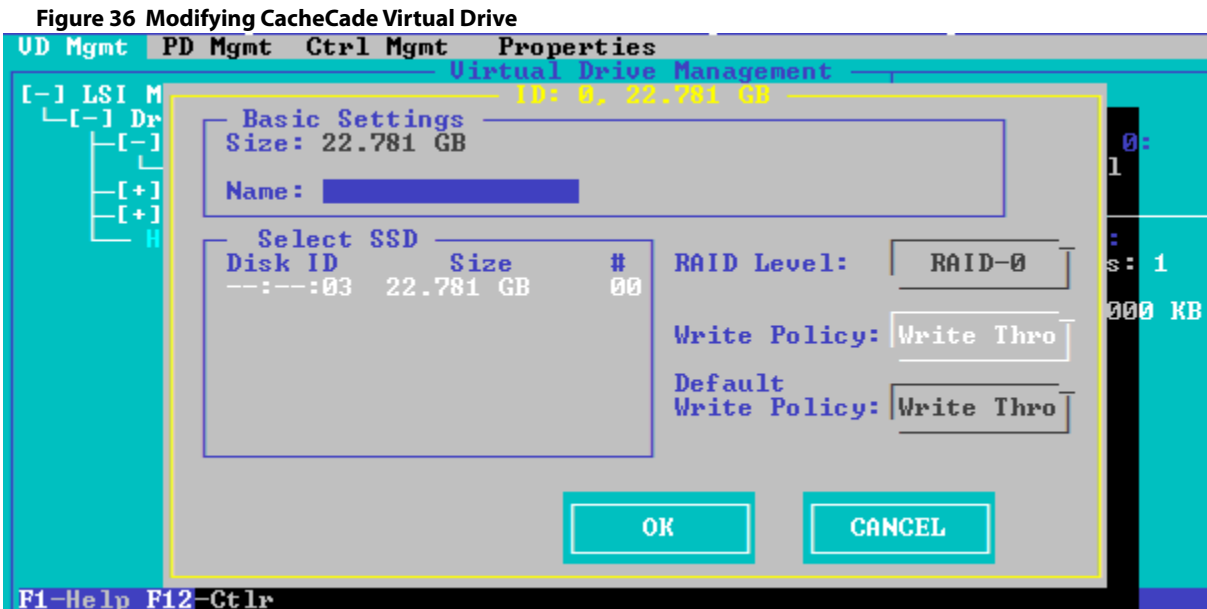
Figure 36 Modifying CacheCade Virtual Drive

VD Mgmt PD Mgmt Ctrl Mgmt Properties

Virtual Drive Management

[-] LSI M
[-] Dr
[-]
[+]
[+]
H

ID: 0, 22.781 GB

Basic Settings
Size: 22.781 GB

Name:

Select SSD

| Disk ID | Size | # |
|---|---|---|
| --:--:03 | 22.781 GB | 00 |

RAID Level: RAID-0

Write Policy: Write Thro

Default Write Policy: Write Thro

OK CANCEL

0:
l
:
s: 1
000 KB

F1-Help F12-Ctlr